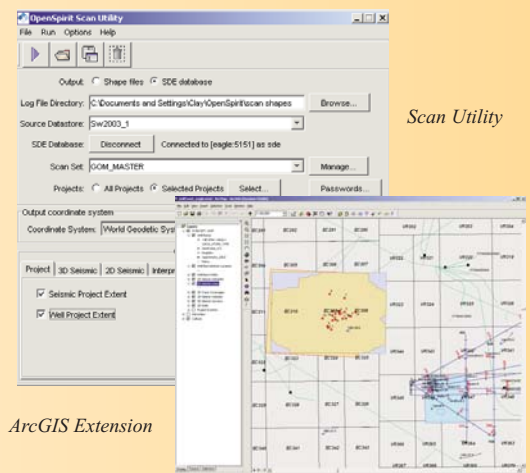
OpenSpirit Scan Utility

File Run Options Help

Output: Shape files SDE database

Log File Directory: C:\Documents and Settings\Clay\OpenSpirit\scan shapes Browse...

Source Datastore: Sw2003_1

SDE Database: Disconnect Connected to [eagle:5151] as sde

Scan Set: GOM_MASTER Manage...

Projects: All Projects Selected Projects Select... Passwords...

Output coordinate system

Coordinate System: World Geodetic Sys

Project 3D Seismic 2D Seismic Interpr

Seismic Project Extent

Well Project Extent

Scan Utility

ArcGIS Extension

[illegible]